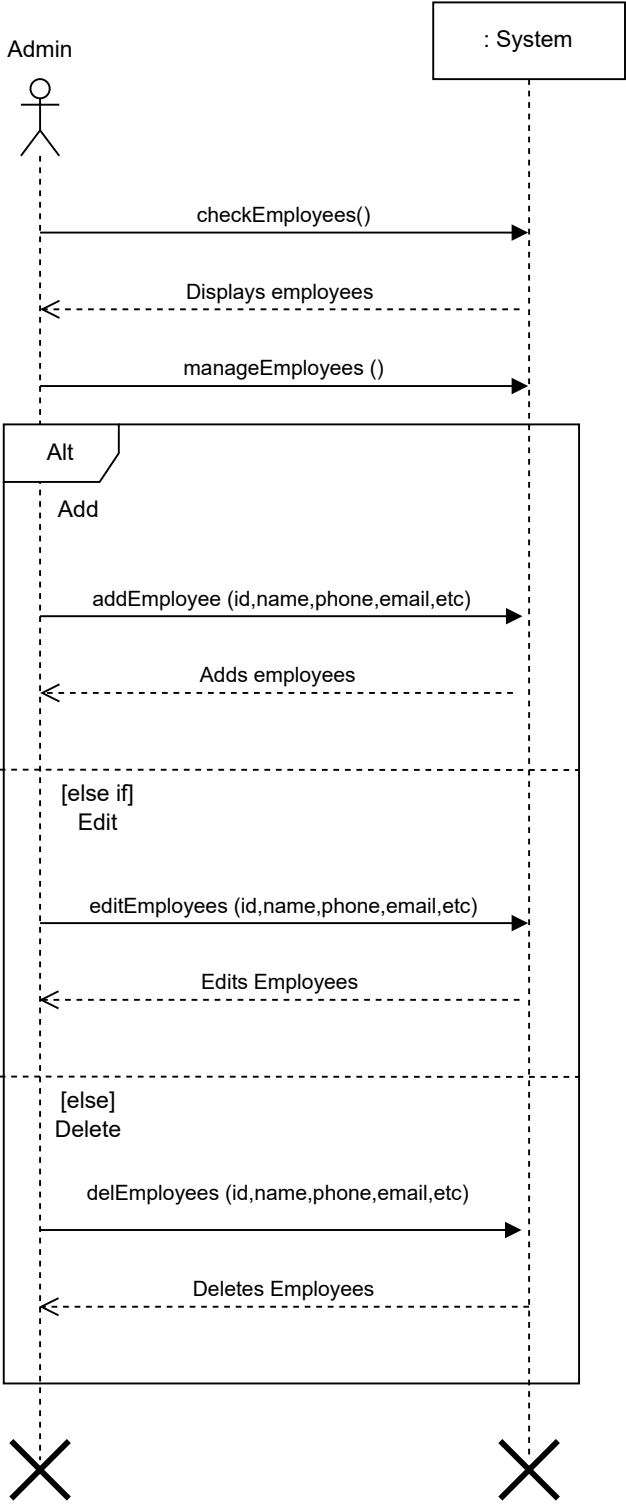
Admin

: System

checkEmployees()

Displays employees

manageEmployees ()

Alt

Add

addEmployee (id,name,phone,email,etc)

Adds employees

[else if]
Edit

editEmployees (id,name,phone,email,etc)

Edits Employees

[else]
Delete

delEmployees (id,name,phone,email,etc)

Deletes Employees